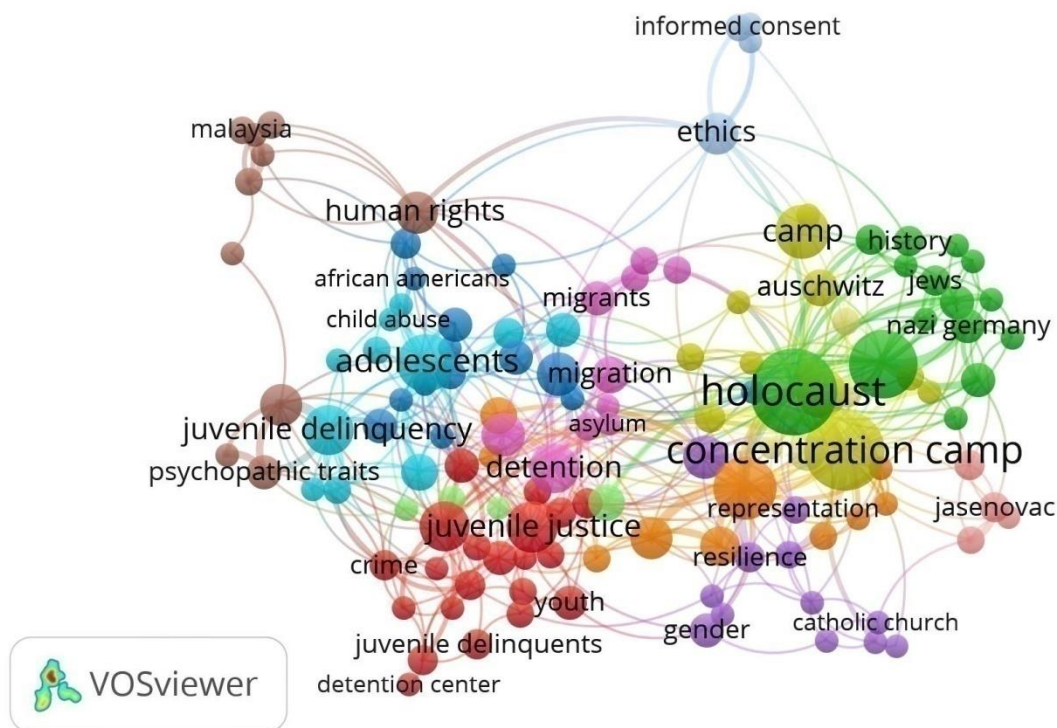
informed consent
malaysia
ethics
human rights
camp
history
african americans
auschwitz
jews
migrants
child abuse
nazi germany
adolescents
migration
holocaust
juvenile delinquency
asylum
concentration camp
psychopathic traits
detention
representation
jasenovac
juvenile justice
resilience
crime
youth
catholic church
gender
juvenile delinquents
detention center
VOSviewer